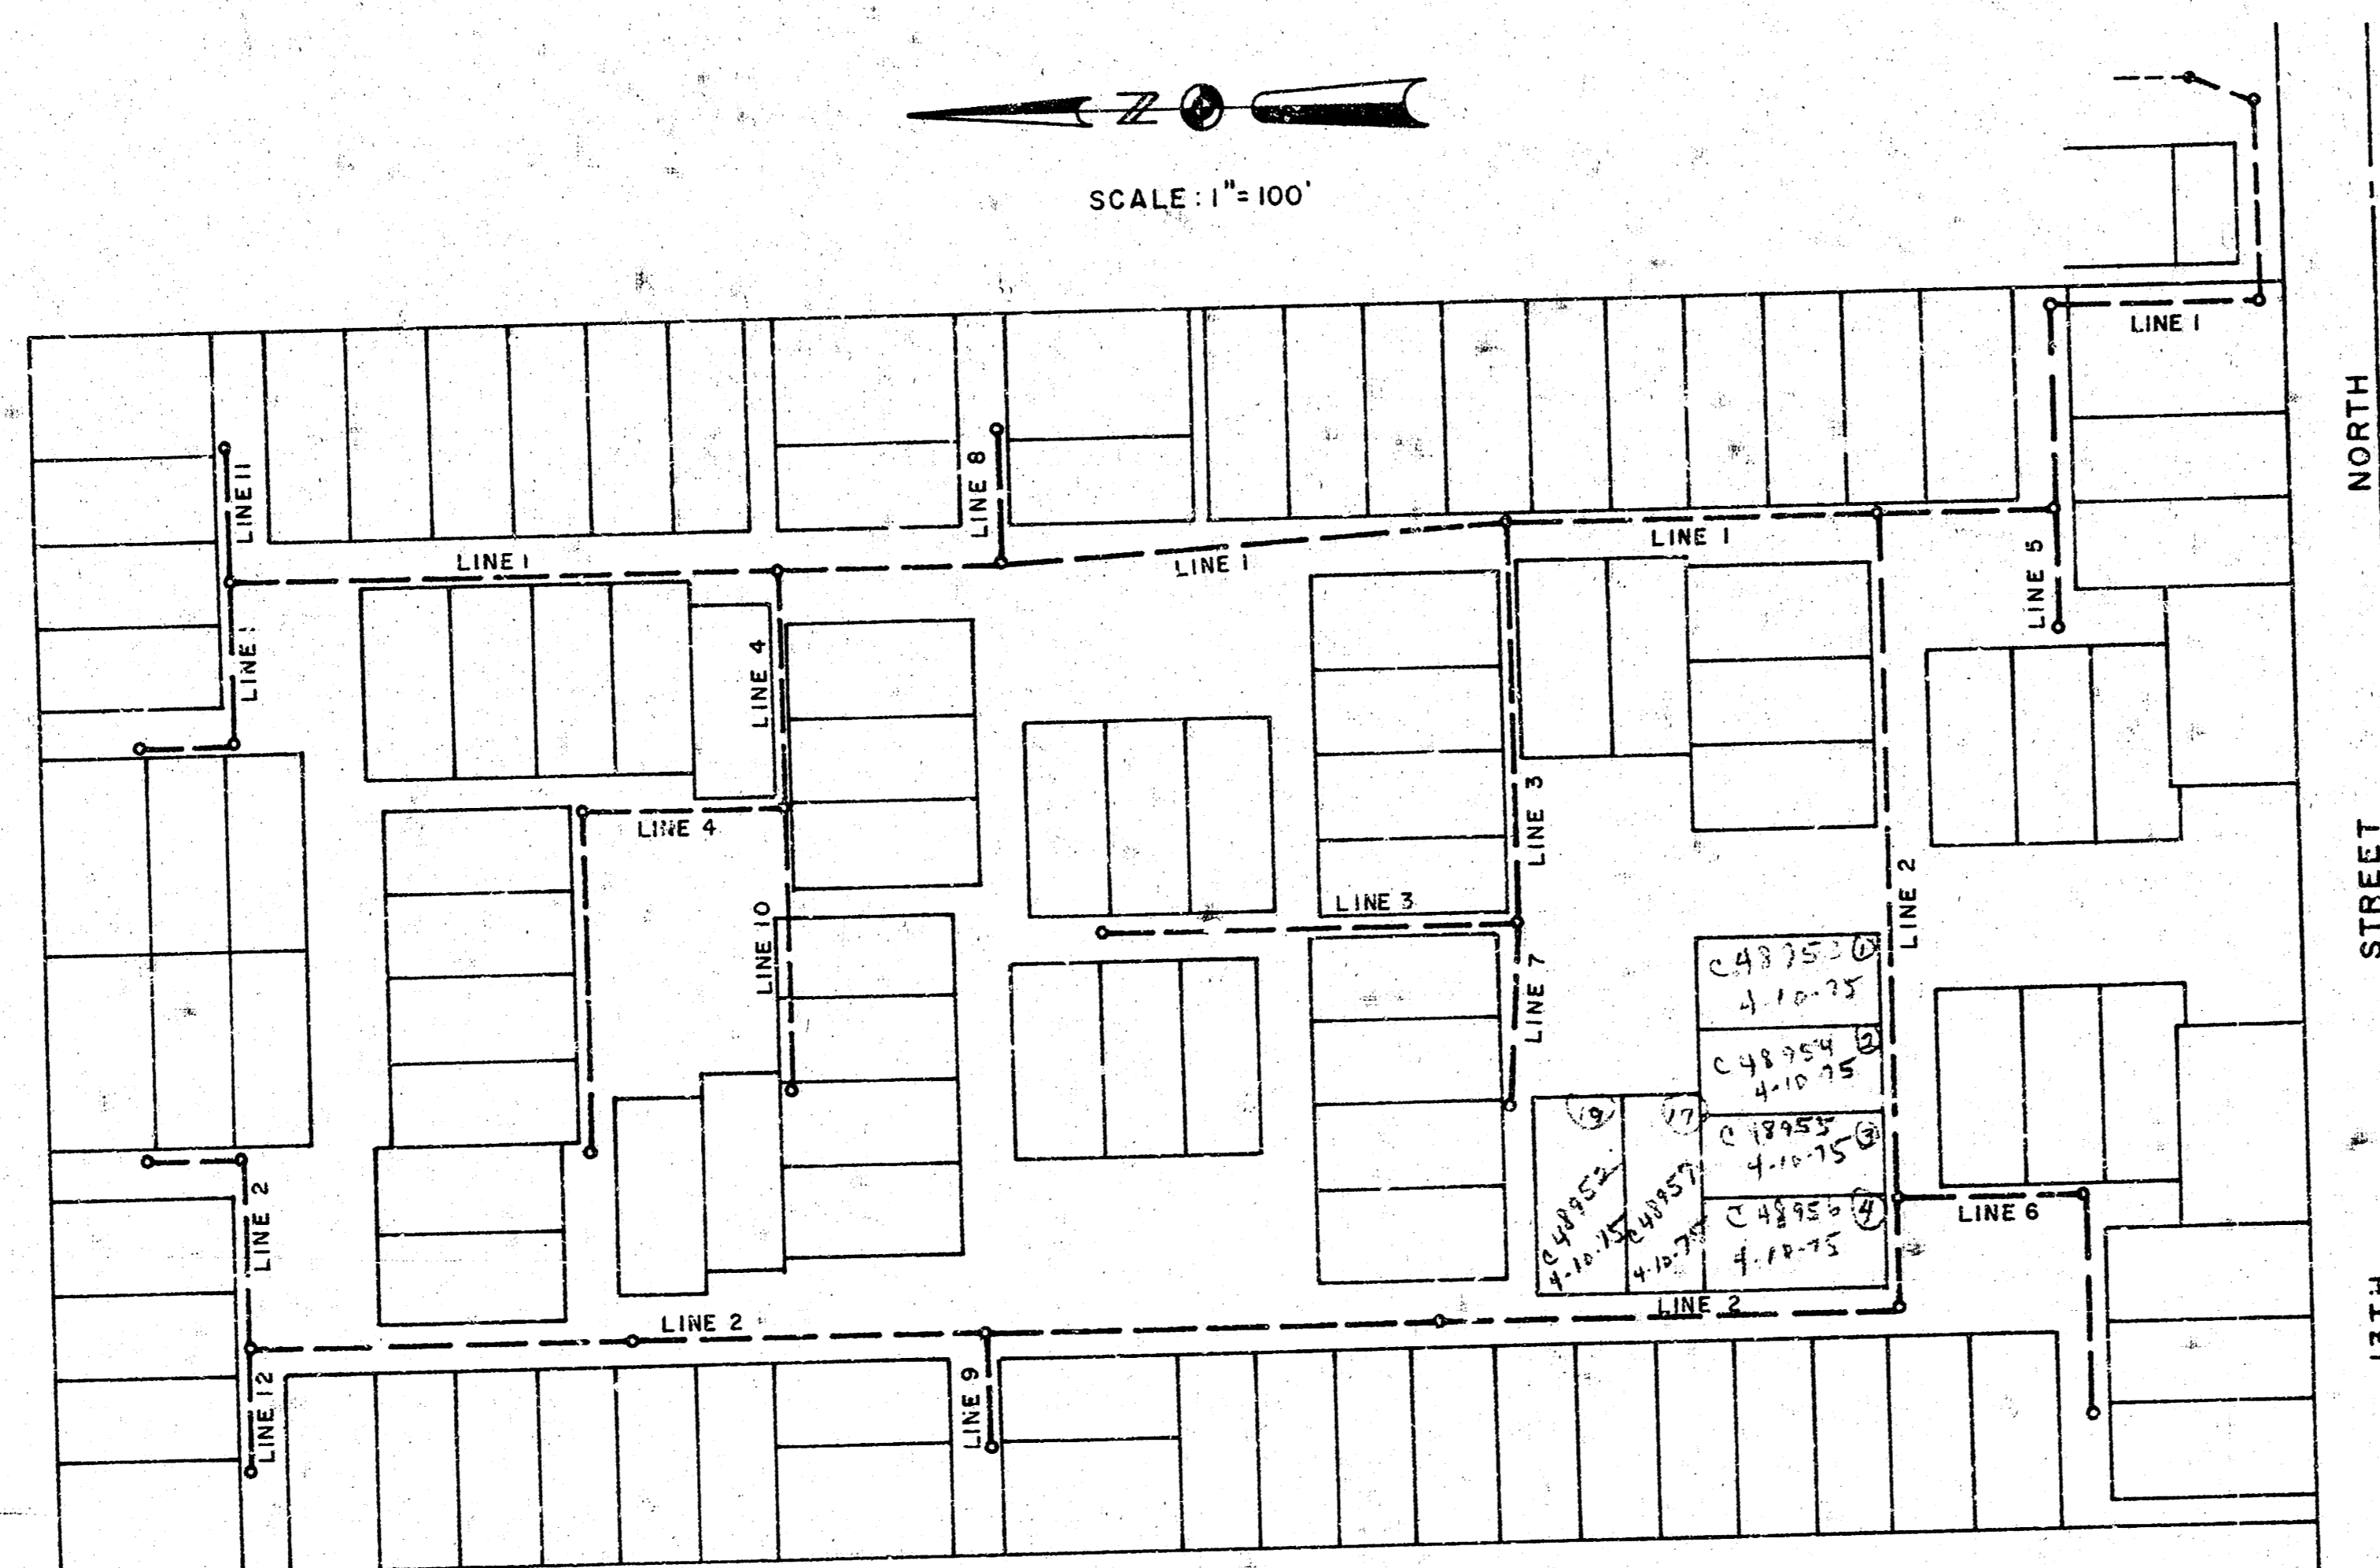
N

SCALE : 1" = 100'

LINE 1

LINE 11

LINE 8

LINE 1

LINE 1

LINE 1

LINE 5

NORTH

LINE 1

LINE 4

LINE 4

LINE 3

LINE 3

LINE 10

LINE 7

LINE 2

STREET

C48953 ①
4-10-75

C48954 ②
4-10-75

⑲

⑰

C48955 ③
4-10-75

C48952
4-10-75

C48957
4-10-75

C48956 ④
4-10-75

LINE 6

LINE 2

LINE 2

LINE 2

LINE 12

LINE 9

13TH